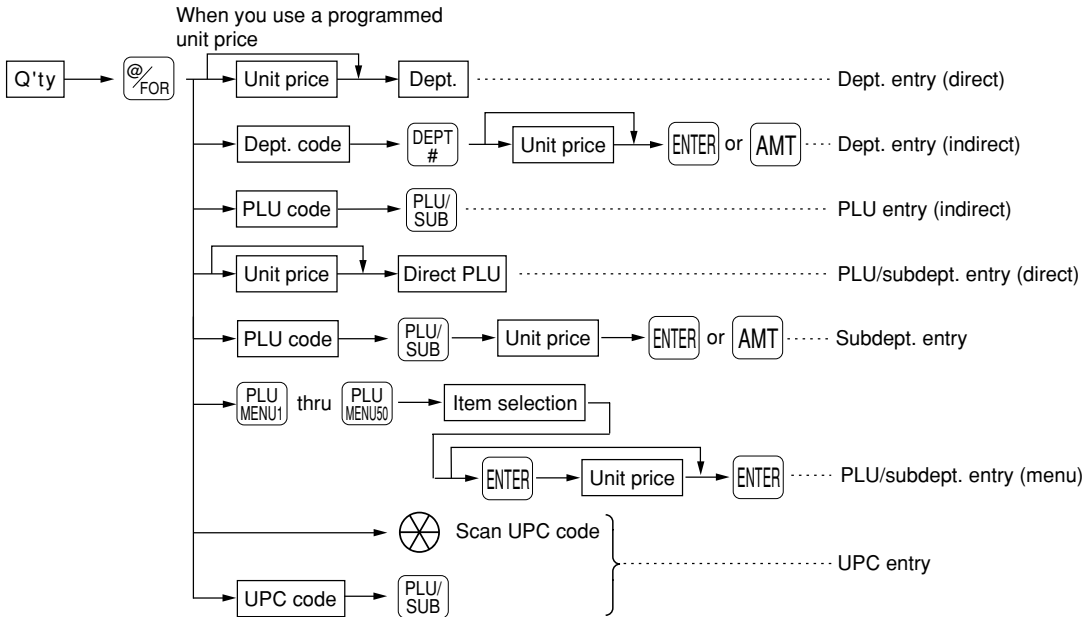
When you use a programmed unit price

Q'ty → @/FOR

Unit price → Dept. ······ Dept. entry (direct)

Dept. code → DEPT # → Unit price → ENTER or AMT ······ Dept. entry (indirect)

PLU code → PLU/SUB ······ PLU entry (indirect)

Unit price → Direct PLU ······ PLU/subdept. entry (direct)

PLU code → PLU/SUB → Unit price → ENTER or AMT ······ Subdept. entry

PLU MENU1 thru PLU MENU50 → Item selection

ENTER → Unit price → ENTER ······ PLU/subdept. entry (menu)

Scan UPC code

UPC code → PLU/SUB

······ UPC entry